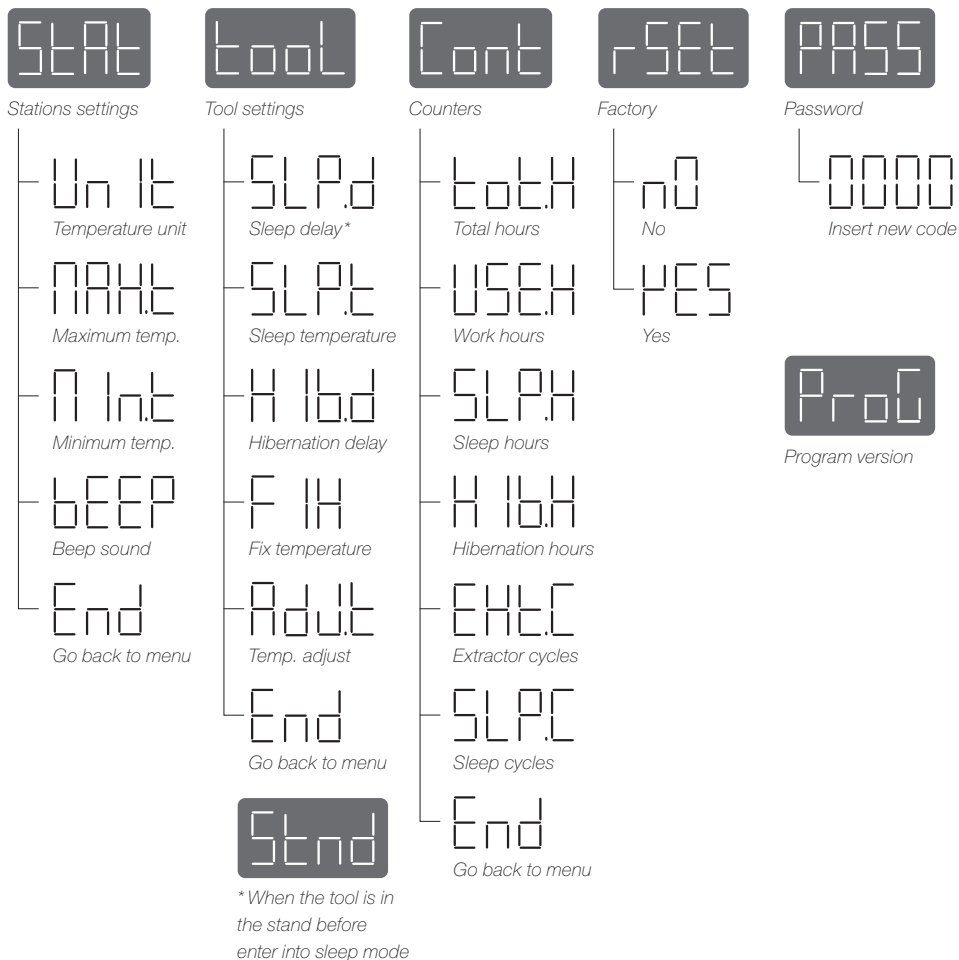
StAt
Stations settings

Un It
Temperature unit

MAH.t
Maximum temp.

M In.t
Minimum temp.

bEEP
Beep sound

End
Go back to menu

tooL
Tool settings

SLP.d
Sleep delay*

SLP.t
Sleep temperature

H Ib.d
Hibernation delay

F IH
Fix temperature

AdJ.t
Temp. adjust

End
Go back to menu

Stnd
* When the tool is in the stand before enter into sleep mode

Cont
Counters

tot.H
Total hours

USE.H
Work hours

SLP.H
Sleep hours

H Ib.H
Hibernation hours

EHt.C
Extractor cycles

SLP.C
Sleep cycles

End
Go back to menu

rSEt
Factory

nO
No

YES
Yes

PASS
Password

0000
Insert new code

ProG
Program version